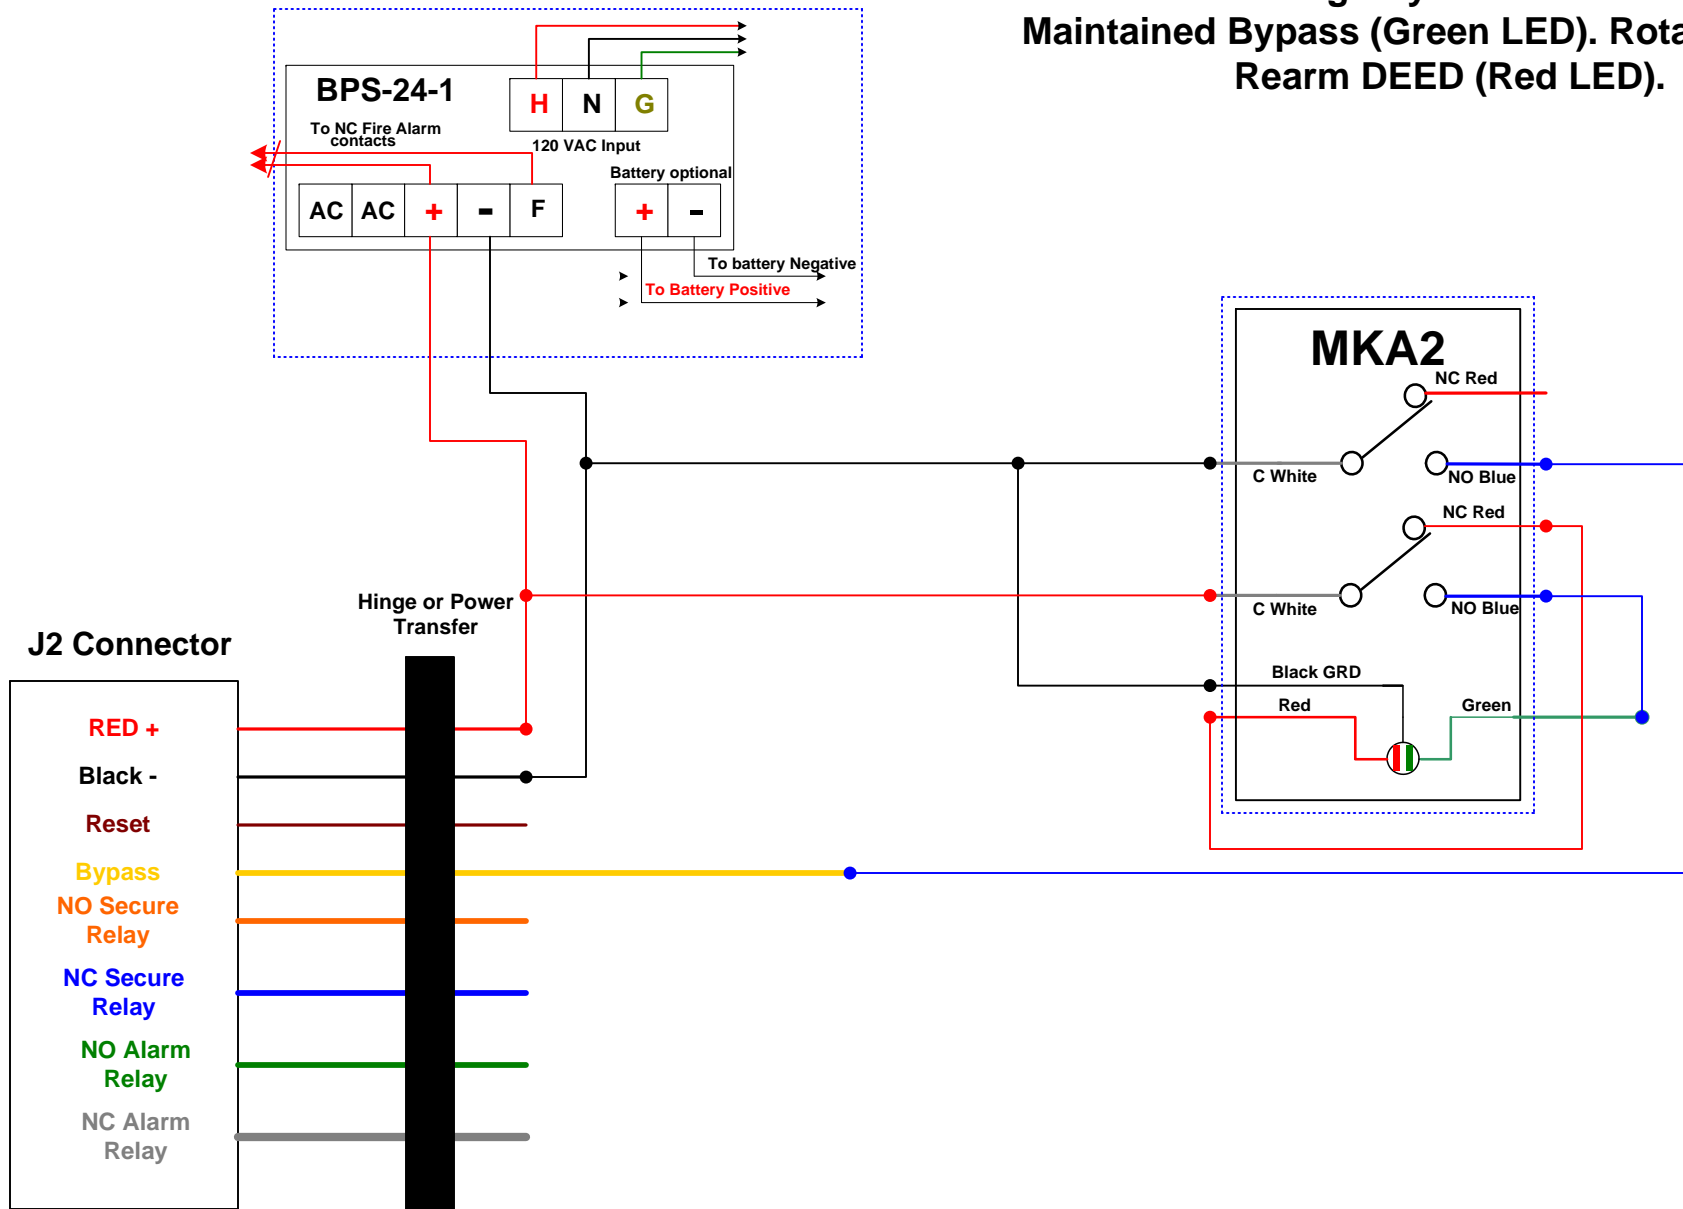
Maintained Bypass (Green LED). Rota
Rearm DEED (Red LED).

BPS-24-1

H N G

120 VAC Input

To NC Fire Alarm contacts

AC AC + - F

Battery optional

+ -

To battery Negative

To Battery Positive

MKA2

NC Red

C White

NO Blue

NC Red

C White

NO Blue

Black GRD

Red

Green

Hinge or Power Transfer

J2 Connector

RED +

Black -

Reset

Bypass

NO Secure Relay

NC Secure Relay

NO Alarm Relay

NC Alarm Relay